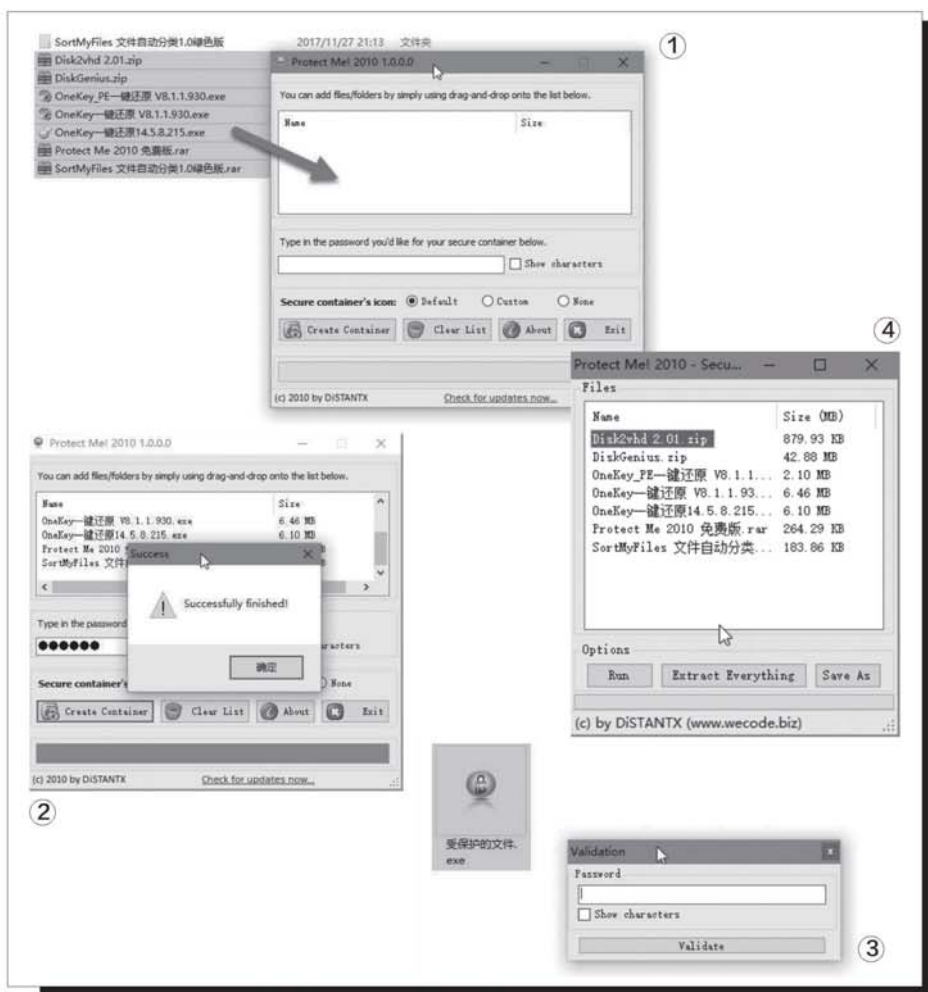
SortMyFiles 文件自动分类1.0绿色版 2017/11/27 21:13 文件夹
Disk2vhd 2.01.zip
DiskGenius.zip
OneKey_PE一键还原 V8.1.1.930.exe
OneKey一键还原 V8.1.1.930.exe
OneKey一键还原14.5.8.215.exe
Protect Me 2010 免费版.rar
SortMyFiles 文件自动分类1.0绿色版.rar

①

Protect Me! 2010 1.0.0.0

You can add files/folders by simply using drag-and-drop onto the list below.

| Name | Size |
|---|---|

Type in the password you'd like for your secure container below.

Show characters

Secure container's icon: Default Custom None

Create Container | Clear List | About | Exit

(c) 2010 by DiSTANTX Check for updates now...

④

Protect Me! 2010 - Secu...

Files

| Name | Size (MB) |
|---|---|
| Disk2vhd 2.01.zip | 879.93 KB |
| DiskGenius.zip | 42.88 MB |
| OneKey_PE一键还原 V8.1.1... | 2.10 MB |
| OneKey一键还原 V8.1.1.93... | 6.46 MB |
| OneKey一键还原14.5.8.215... | 6.10 MB |
| Protect Me 2010 免费版.rar | 264.29 KB |
| SortMyFiles 文件自动分类... | 183.86 KB |

Options

Run | Extract Everything | Save As

(c) by DiSTANTX (www.wecode.biz)

Protect Me! 2010 1.0.0.0

You can add files/folders by simply using drag-and-drop onto the list below.

| Name | Size |
|---|---|
| OneKey一键还原 V8.1.1.930.exe | 6.46 MB |
| OneKey一键还原14.5.8.215.exe | 6.10 MB |
| Protect Me 2010 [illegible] | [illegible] |
| SortMyFiles 文件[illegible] | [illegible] |

Success

Successfully finished!

确定

Type in the password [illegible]

●●●●●● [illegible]aracters

Secure container's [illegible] None

Create Container | Clear List | About | Exit

(c) 2010 by DiSTANTX Check for updates now...

②

受保护的文件.exe

Validation

Password

Show characters

Validate

③